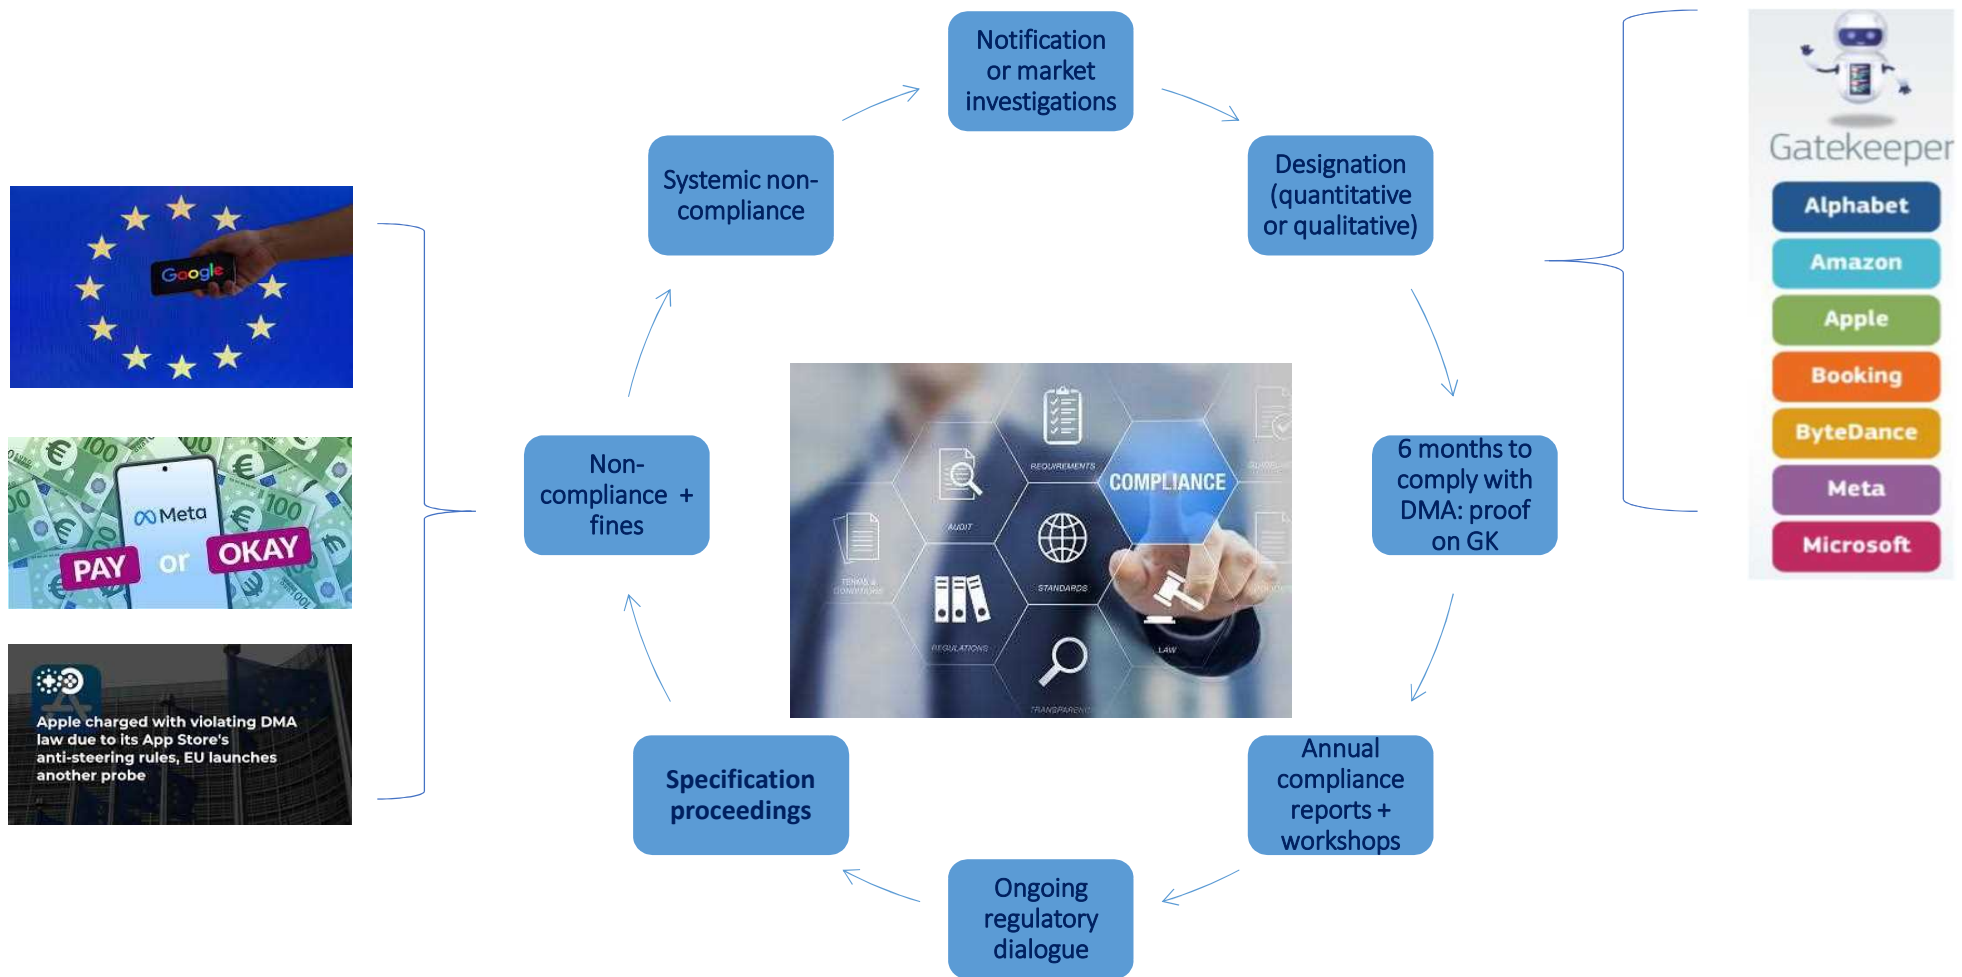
Google

Meta
PAY or OKAY

Apple charged with violating DMA law due to its App Store's anti-steering rules, EU launches another probe

Notification or market investigations

Designation (quantitative or qualitative)

6 months to comply with DMA: proof on GK

Annual compliance reports + workshops

Ongoing regulatory dialogue

Specification proceedings

Non-compliance + fines

Systemic non-compliance

REQUIREMENTS
COMPLIANCE
AUDIT
TERMS & CONDITIONS
STANDARDS
REGULATIONS
LAW
TRANSPARENCY

Gatekeeper
Alphabet
Amazon
Apple
Booking
ByteDance
Meta
Microsoft